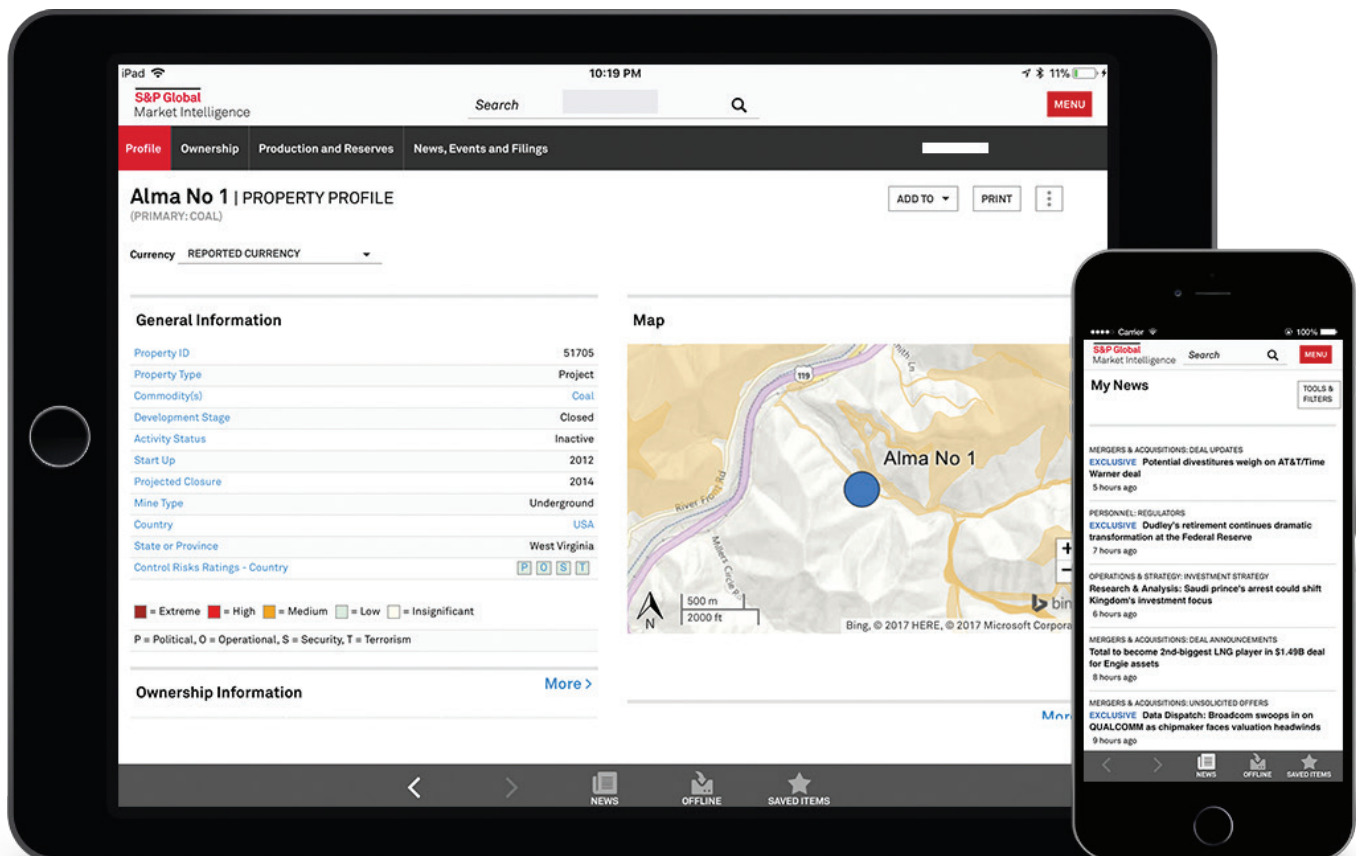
iPad 10:19 PM 11%

S&P Global
Market Intelligence

Search

MENU

Profile | Ownership | Production and Reserves | News, Events and Filings

Alma No 1 | PROPERTY PROFILE
(PRIMARY: COAL)

ADD TO PRINT

Currency REPORTED CURRENCY

General Information

| | |
|---|---|
| Property ID | 51705 |
| Property Type | Project |
| Commodity(s) | Coal |
| Development Stage | Closed |
| Activity Status | Inactive |
| Start Up | 2012 |
| Projected Closure | 2014 |
| Mine Type | Underground |
| Country | USA |
| State or Province | West Virginia |
| Control Risks Ratings - Country | P O S T |

= Extreme = High = Medium = Low = Insignificant

P = Political, O = Operational, S = Security, T = Terrorism

Ownership Information

More >

Map

119

River Front Rd

Millers Creek

Alma No 1

N

500 m
2000 ft

Bing, © 2017 HERE, © 2017 Microsoft Corpora

Mor

NEWS OFFLINE SAVED ITEMS

Carrier 100%

S&P Global
Market Intelligence

Search

MENU

My News

TOOLS & FILTERS

MERGERS & ACQUISITIONS: DEAL UPDATES
EXCLUSIVE Potential divestitures weigh on AT&T/Time Warner deal
5 hours ago

PERSONNEL: REGULATORS
EXCLUSIVE Dudley's retirement continues dramatic transformation at the Federal Reserve
7 hours ago

OPERATIONS & STRATEGY: INVESTMENT STRATEGY
Research & Analysis: Saudi prince's arrest could shift Kingdom's investment focus
6 hours ago

MERGERS & ACQUISITIONS: DEAL ANNOUNCEMENTS
Total to become 2nd-biggest LNG player in $1.49B deal for Engie assets
8 hours ago

MERGERS & ACQUISITIONS: UNSOLICITED OFFERS
EXCLUSIVE Data Dispatch: Broadcom swoops in on QUALCOMM as chipmaker faces valuation headwinds
9 hours ago

NEWS OFFLINE SAVED ITEMS